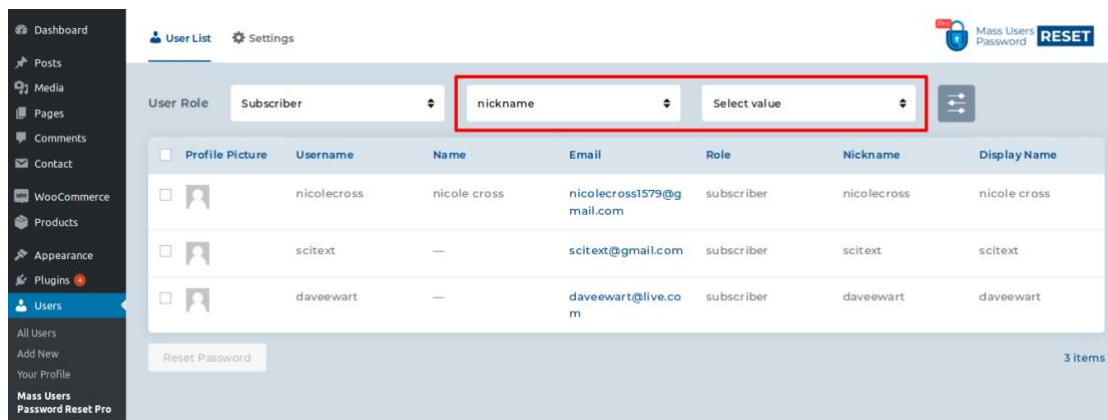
Dashboard
Posts
Media
Pages
Comments
Contact
WooCommerce
Products
Appearance
Plugins 4
Users
All Users
Add New
Your Profile
Mass Users Password Reset Pro

User List Settings

Pro Mass Users Password RESET

User Role Subscriber nickname Select value

| | Profile Picture | Username | Name | Email | Role | Nickname | Display Name |
|---|---|---|---|---|---|---|---|
| | | nicolecross | nicole cross | nicolecross1579@gmail.com | subscriber | nicolecross | nicole cross |
| | | scitext | — | scitext@gmail.com | subscriber | scitext | scitext |
| | | daveewart | — | daveewart@live.com | subscriber | daveewart | daveewart |

Reset Password

3 items